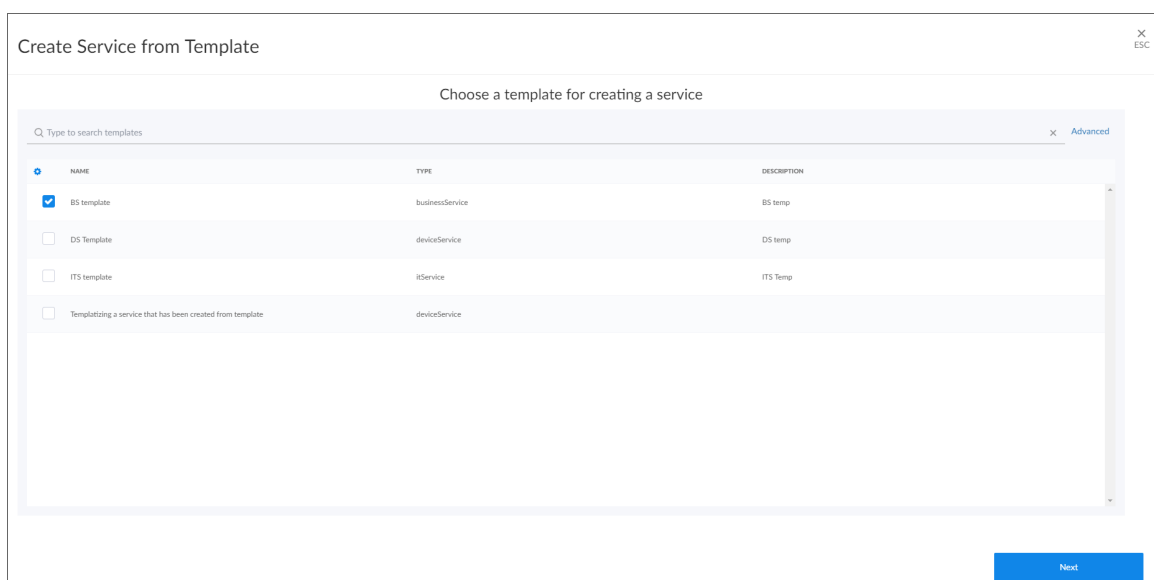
Create Service from Template

× ESC

Choose a template for creating a service

Type to search templates × Advanced

| NAME | TYPE | DESCRIPTION |
|---|---|---|
| BS template | businessService | BS temp |
| DS Template | deviceService | DS temp |
| ITS template | itService | ITS Temp |
| Templatizing a service that has been created from template | deviceService | |

Next